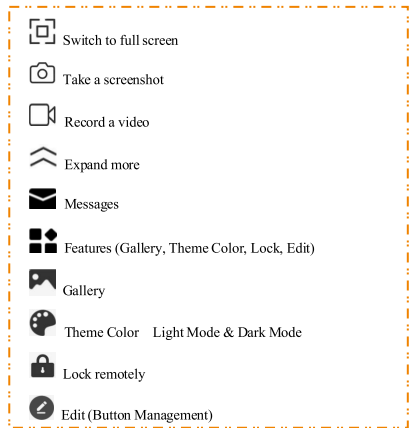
Switch to full screen

Take a screenshot

Record a video

Expand more

Messages

Features (Gallery, Theme Color, Lock, Edit)

Gallery

Theme Color Light Mode & Dark Mode

Lock remotely

Edit (Button Management)